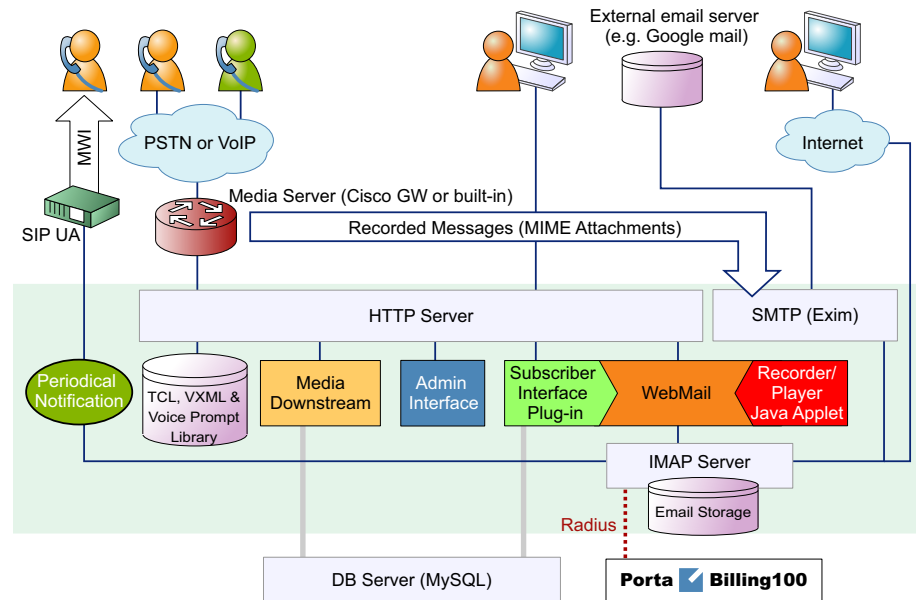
External email server (e.g. Google mail)

MWI

PSTN or VoIP

Internet

SIP UA

Media Server (Cisco GW or built-in)

Recorded Messages (MIME Attachments)

HTTP Server

SMTP (Exim)

Periodical Notification

TCL, VXML & Voice Prompt Library

Media Downstream

Admin Interface

Subscriber Interface Plug-in

WebMail

Recorder/ Player Java Applet

IMAP Server

Email Storage

Radius

DB Server (MySQL)

Porta Billing100